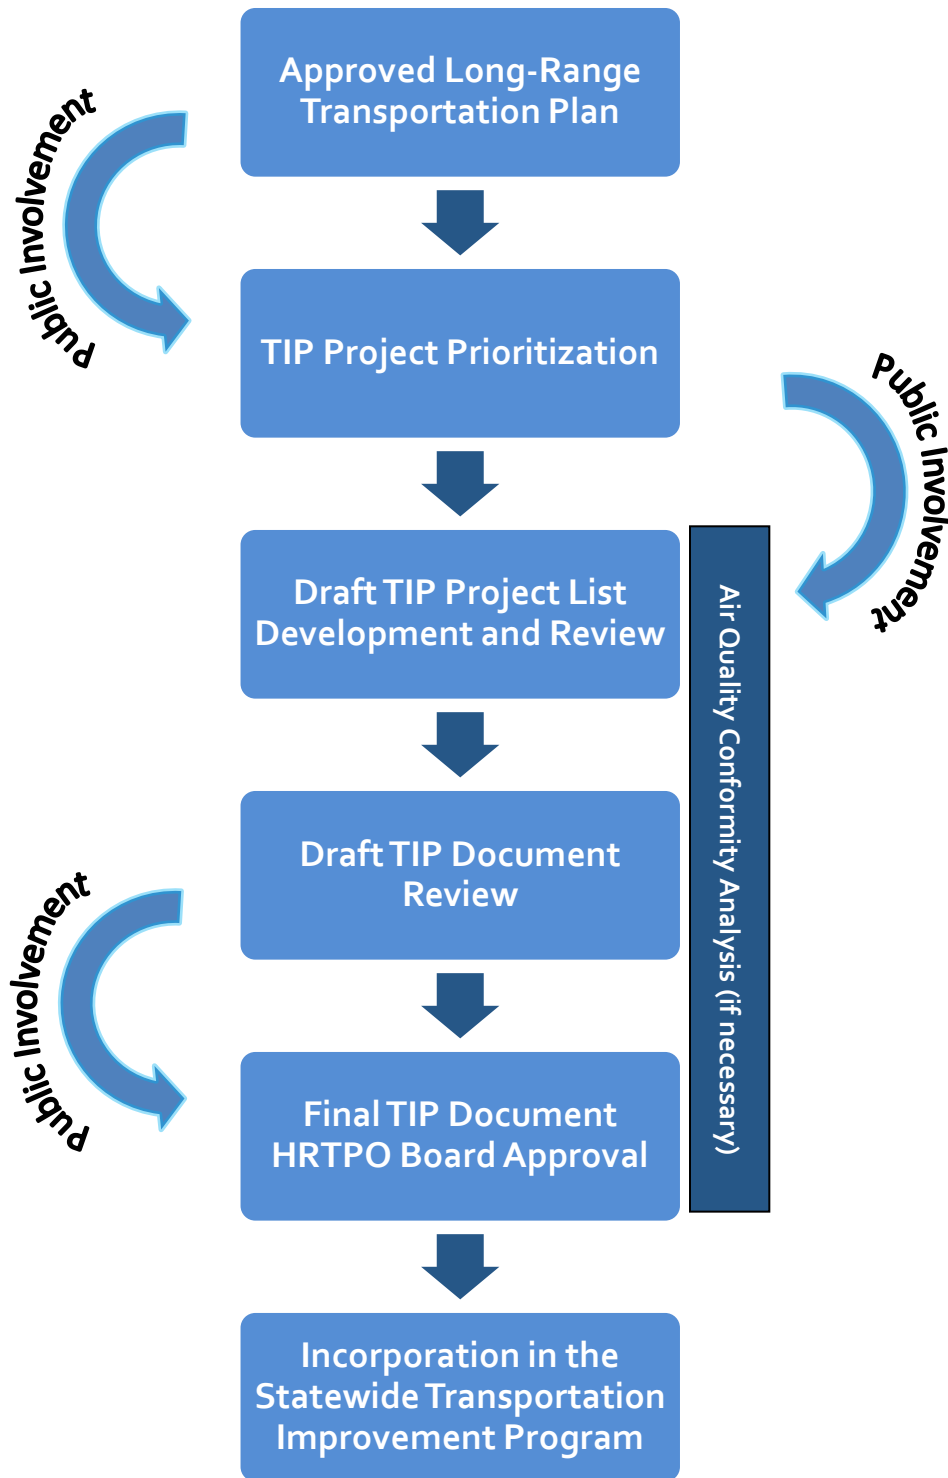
Approved Long-Range Transportation Plan

Public Involvement

TIP Project Prioritization

Public Involvement

Draft TIP Project List Development and Review

Air Quality Conformity Analysis (if necessary)

Draft TIP Document Review

Public Involvement

Final TIP Document HRTPO Board Approval

Incorporation in the Statewide Transportation Improvement Program